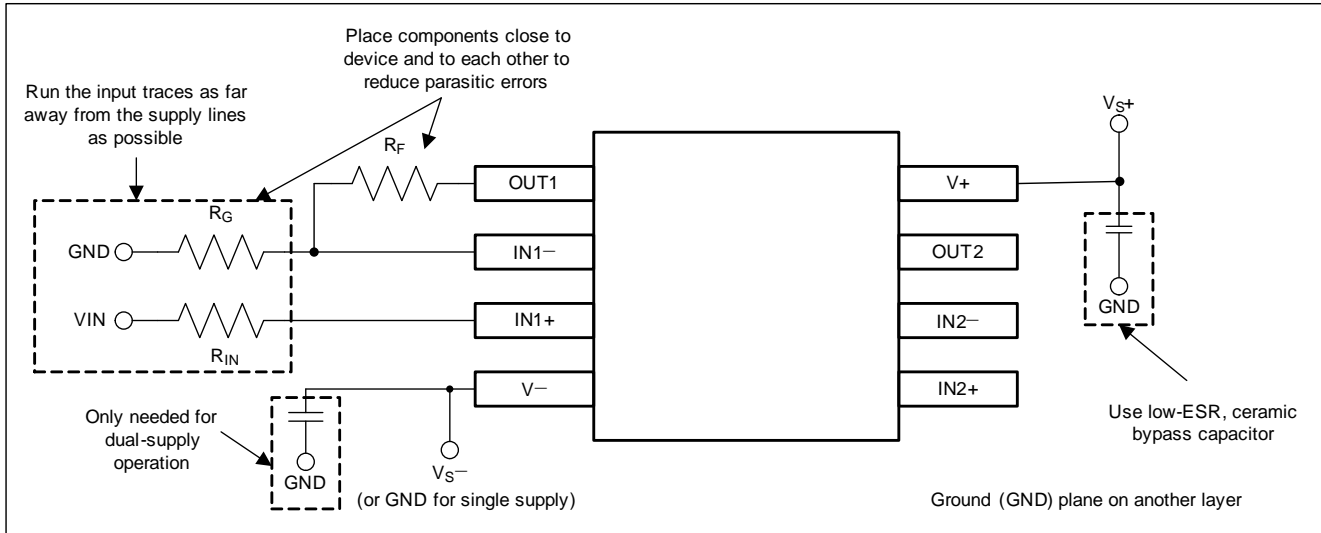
Place components close to device and to each other to reduce parasitic errors

Run the input traces as far away from the supply lines as possible

$R_F$

$V_S$+

$R_G$

OUT1

V+

GND

IN1−

OUT2

VIN

IN1+

IN2−

GND

$R_{IN}$

V−

IN2+

Only needed for dual-supply operation

Use low-ESR, ceramic bypass capacitor

GND

$V_S$−

(or GND for single supply)

Ground (GND) plane on another layer